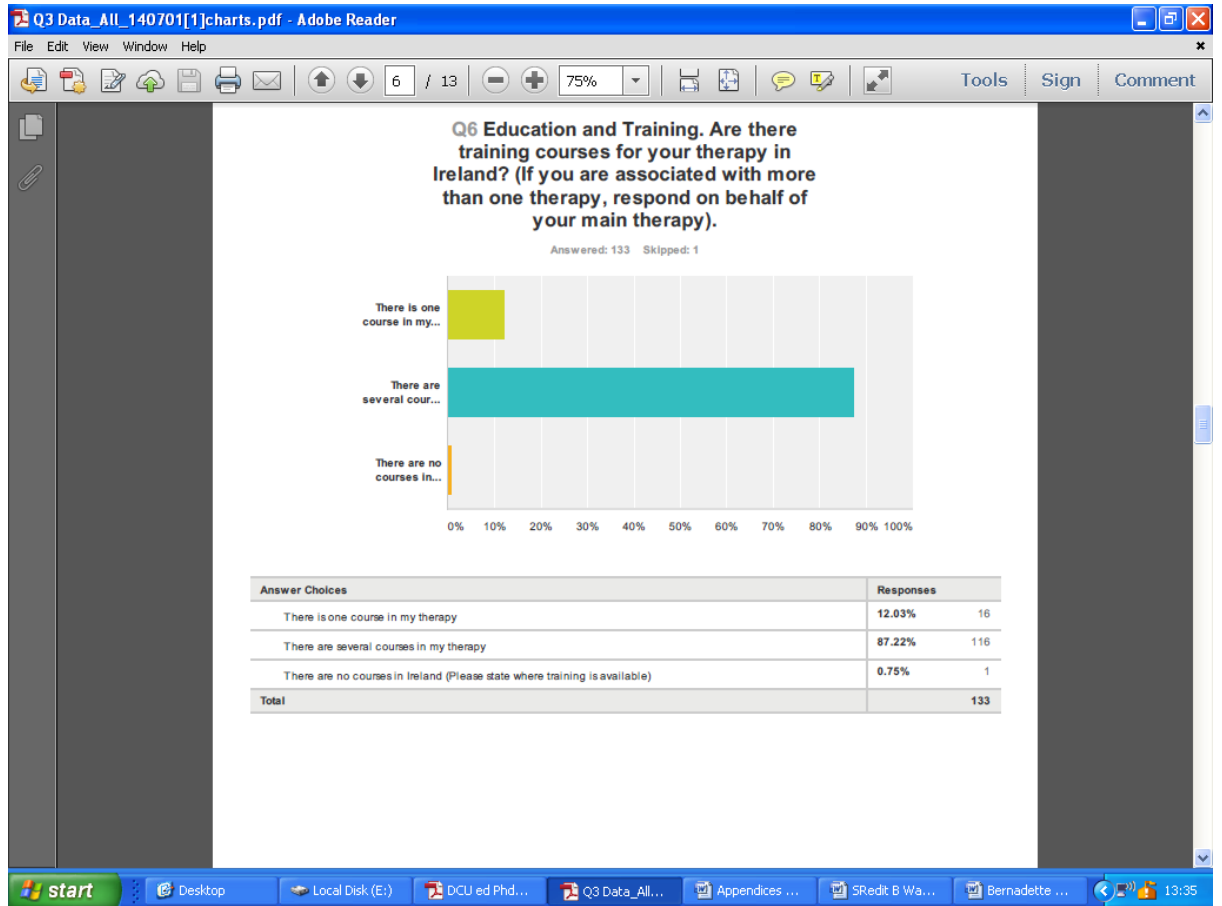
Q3 Data_All_140701[1]charts.pdf - Adobe Reader

File Edit View Window Help

6 / 13 75% Tools Sign Comment

Q6 Education and Training. Are there training courses for your therapy in Ireland? (If you are associated with more than one therapy, respond on behalf of your main therapy).

Answered: 133 Skipped: 1

There is one course in my...

There are several cour...

There are no courses in...

0% 10% 20% 30% 40% 50% 60% 70% 80% 90% 100%

| Answer Choices | Responses | |
|---|---|---|
| There is one course in my therapy | 12.03% | 16 |
| There are several courses in my therapy | 87.22% | 116 |
| There are no courses in Ireland (Please state where training is available) | 0.75% | 1 |
| Total | | 133 |

start Desktop Local Disk (E:) DCU ed Phd... Q3 Data_All... Appendices ... SRedit B Wa... Bernadette ... 13:35